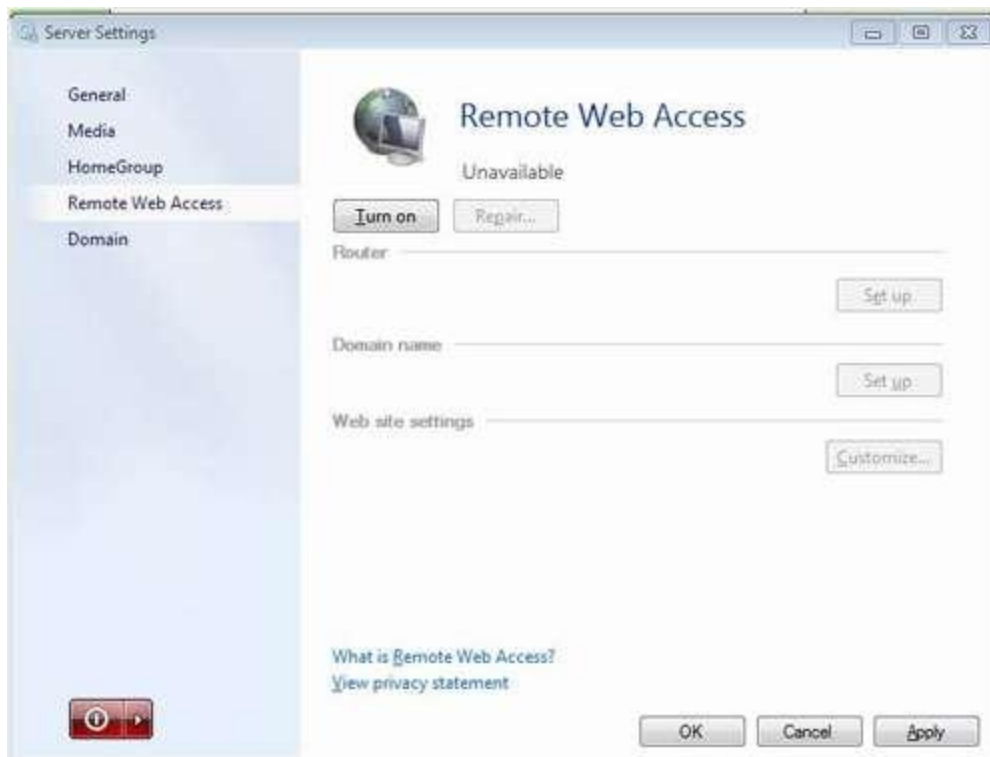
Server Settings

General
Media
HomeGroup
Remote Web Access
Domain

Remote Web Access
Unavailable

Turn on
Repair...

Router
Set up

Domain name
Set up

Web site settings
Customize...

What is Remote Web Access?
View privacy statement

OK
Cancel
Apply